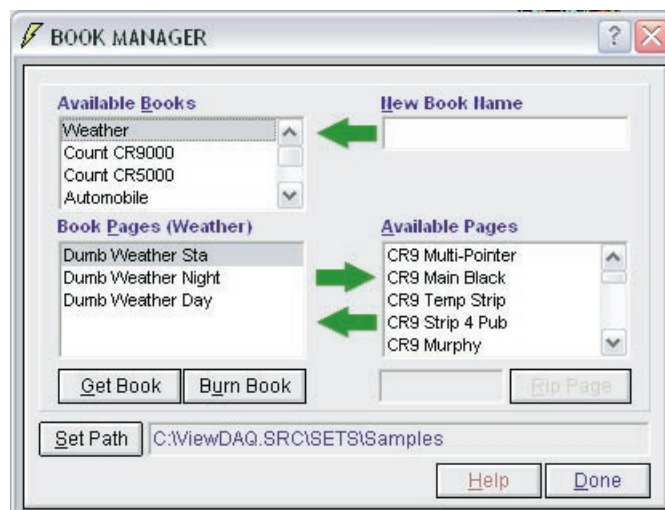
BOOK MANAGER

?

Available Books

Weather
Count CR9000
Count CR5000
Automobile

New Book Name

Book Pages (Weather)

Dumb Weather Sta
Dumb Weather Night
Dumb Weather Day

Available Pages

CR9 Multi-Pointer
CR9 Main Black
CR9 Temp Strip
CR9 Strip 4 Pub
CR9 Murphy

Get Book

Burn Book

Rip Page

Set Path

C:\ViewDAQ.SRC\SETS\Samples

Help

Done